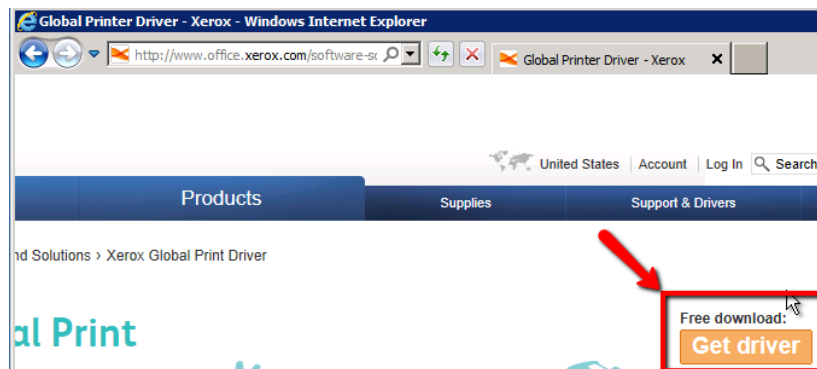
Global Printer Driver - Xerox - Windows Internet Explorer

http://www.office.xerox.com/software-s

Global Printer Driver - Xerox

United States | Account | Log In Search

Products

Supplies

Support & Drivers

nd Solutions › Xerox Global Print Driver

al Print

Free download:

Get driver